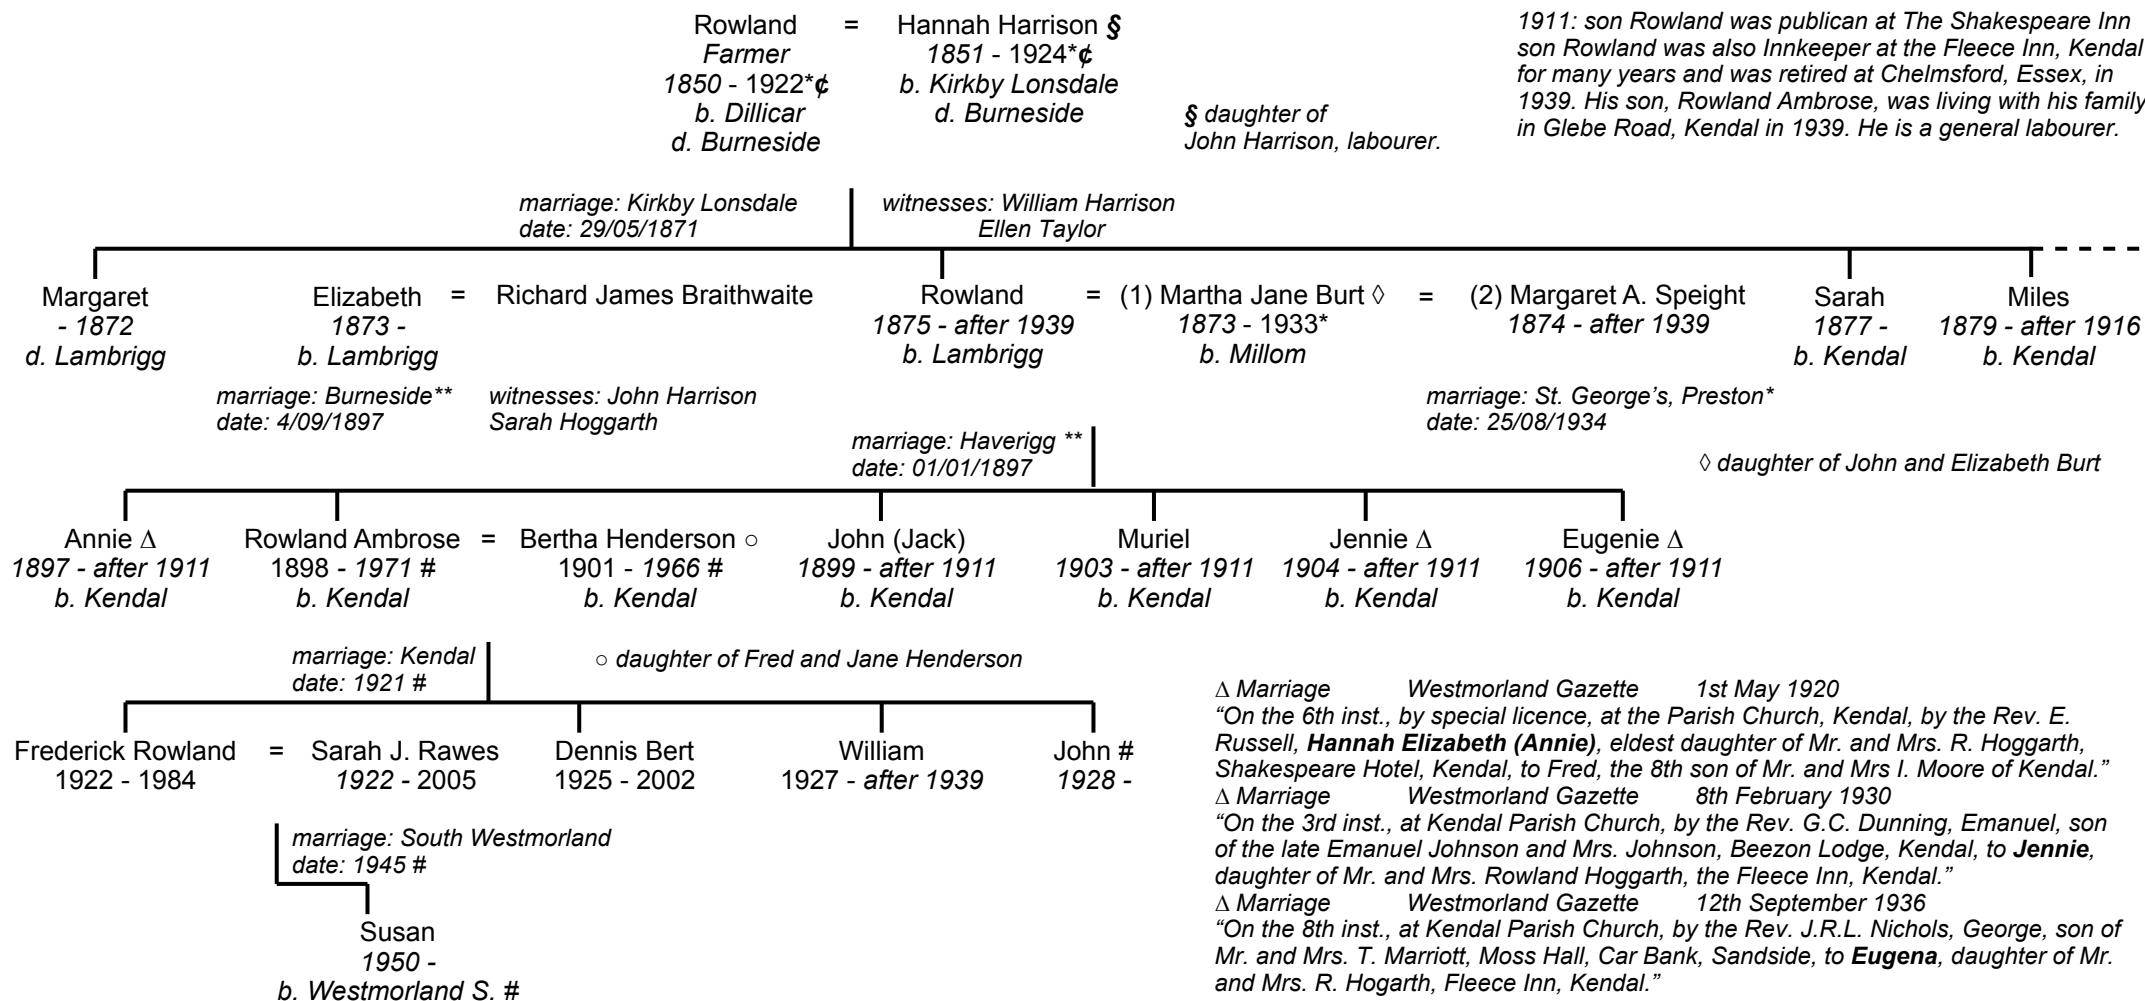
Rowland = Hannah Harrison §
Farmer
1850 - 1922*¢
b. Dillicar
d. Burneside

1851 - 1924*¢
b. Kirkby Lonsdale
d. Burneside

§ daughter of
John Harrison, labourer.

1911: son Rowland was publican at The Shakespeare Inn son Rowland was also Innkeeper at the Fleece Inn, Kendal for many years and was retired at Chelmsford, Essex, in 1939. His son, Rowland Ambrose, was living with his family in Glebe Road, Kendal in 1939. He is a general labourer.

marriage: Kirkby Lonsdale
date: 29/05/1871

witnesses: William Harrison
Ellen Taylor

Margaret
- 1872
d. Lambrigg

Elizabeth = Richard James Braithwaite
1873 -
b. Lambrigg

Rowland = (1) Martha Jane Burt ◊ = (2) Margaret A. Speight
1875 - after 1939
b. Lambrigg

1873 - 1933*
b. Millom

1874 - after 1939

Sarah
1877 -
b. Kendal

Miles
1879 - after 1916
b. Kendal

marriage: Burneside**
date: 4/09/1897

witnesses: John Harrison
Sarah Hoggarth

marriage: St. George's, Preston*
date: 25/08/1934

marriage: Haverigg **
date: 01/01/1897

◊ daughter of John and Elizabeth Burt

Annie Δ
1897 - after 1911
b. Kendal

Rowland Ambrose = Bertha Henderson ○
1898 - 1971 #
b. Kendal

1901 - 1966 #
b. Kendal

John (Jack)
1899 - after 1911
b. Kendal

Muriel
1903 - after 1911
b. Kendal

Jennie Δ
1904 - after 1911
b. Kendal

Eugenie Δ
1906 - after 1911
b. Kendal

marriage: Kendal
date: 1921 #

○ daughter of Fred and Jane Henderson

Frederick Rowland = Sarah J. Rawes
1922 - 1984

1922 - 2005

Dennis Bert
1925 - 2002

William
1927 - after 1939

John #
1928 -

marriage: South Westmorland
date: 1945 #

Susan
1950 -
b. Westmorland S. #

Δ Marriage Westmorland Gazette 1st May 1920
"On the 6th inst., by special licence, at the Parish Church, Kendal, by the Rev. E. Russell, **Hannah Elizabeth (Annie)**, eldest daughter of Mr. and Mrs. R. Hoggarth, Shakespeare Hotel, Kendal, to Fred, the 8th son of Mr. and Mrs I. Moore of Kendal."
Δ Marriage Westmorland Gazette 8th February 1930
"On the 3rd inst., at Kendal Parish Church, by the Rev. G.C. Dunning, Emanuel, son of the late Emanuel Johnson and Mrs. Johnson, Beezon Lodge, Kendal, to **Jennie**, daughter of Mr. and Mrs. Rowland Hoggarth, the Fleece Inn, Kendal."
Δ Marriage Westmorland Gazette 12th September 1936
"On the 8th inst., at Kendal Parish Church, by the Rev. J.R.L. Nichols, George, son of Mr. and Mrs. T. Marriott, Moss Hall, Car Bank, Sandside, to **Eugena**, daughter of Mr. and Mrs. R. Hogarth, Fleece Inn, Kendal."